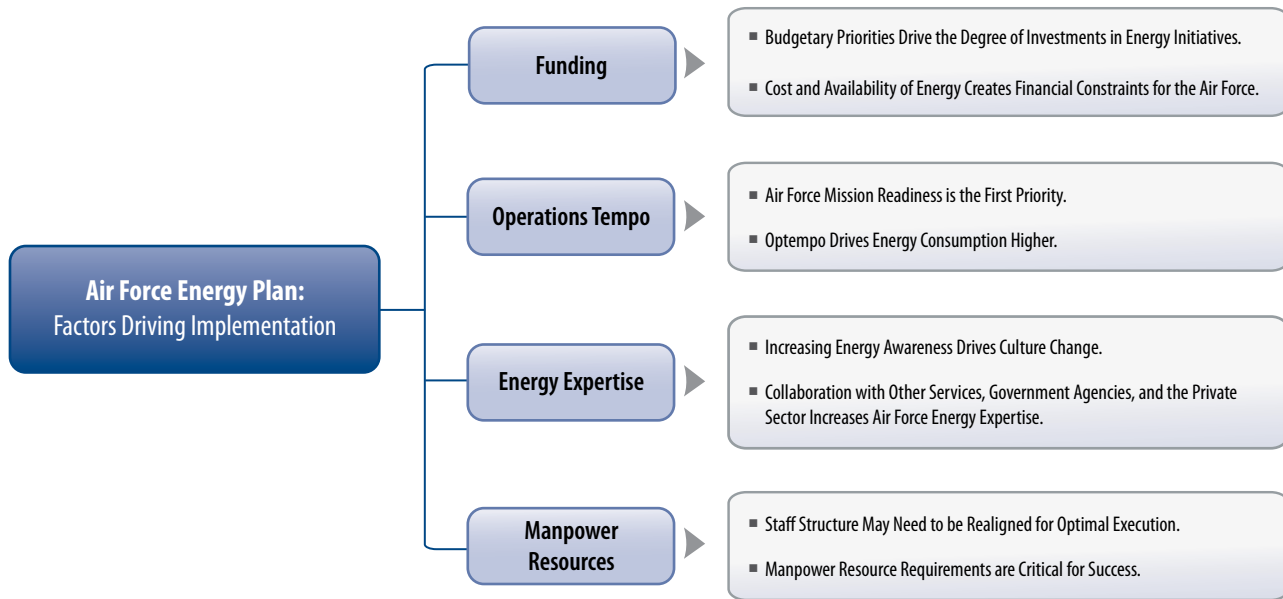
Air Force Energy Plan:
Factors Driving Implementation

Funding

■ Budgetary Priorities Drive the Degree of Investments in Energy Initiatives.

■ Cost and Availability of Energy Creates Financial Constraints for the Air Force.

Operations Tempo

■ Air Force Mission Readiness is the First Priority.

■ Optempo Drives Energy Consumption Higher.

Energy Expertise

■ Increasing Energy Awareness Drives Culture Change.

■ Collaboration with Other Services, Government Agencies, and the Private Sector Increases Air Force Energy Expertise.

Manpower Resources

■ Staff Structure May Need to be Realigned for Optimal Execution.

■ Manpower Resource Requirements are Critical for Success.